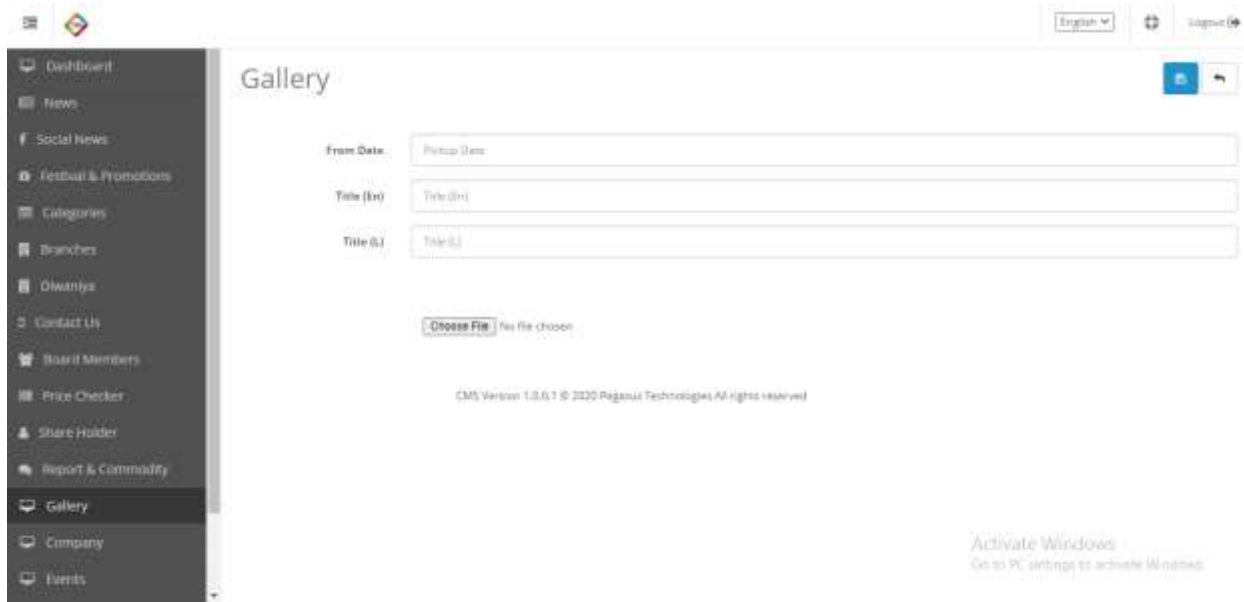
English
Logout

Dashboard
News
Social News
Festival & Promotions
Categories
Branches
Diwaniya
Contact Us
Board Members
Price Checker
Share Holder
Report & Commodity
Gallery
Company
Events

Gallery

From Date
Pickup Date
Title (En)
Title (En)
Title (L)
Title (L)

Choose File No file chosen

CMS Version 1.0.0.1 © 2020 Pegasus Technologies All rights reserved

Activate Windows
Go to PC settings to activate Windows.